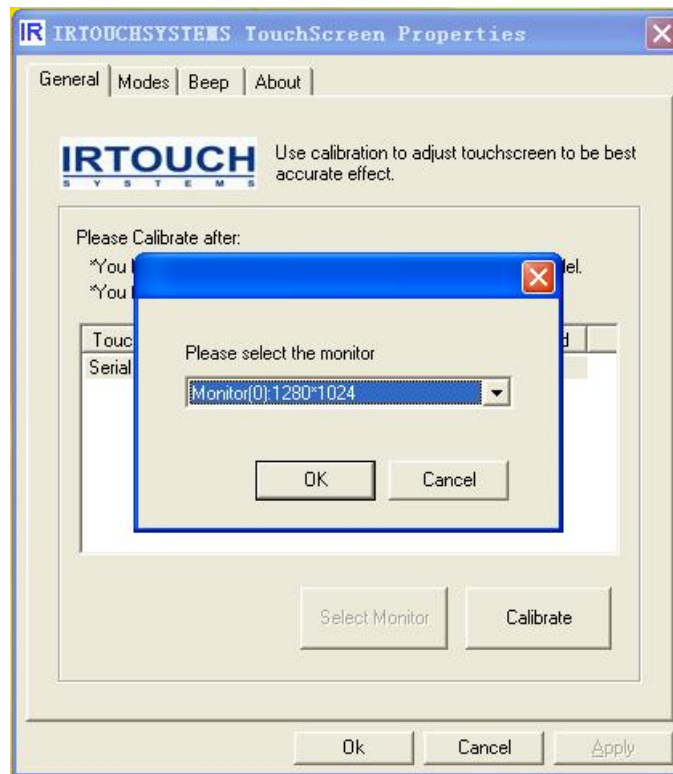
IR IRTOUCHSYSTEMS TouchScreen Properties

General | Modes | Beep | About

IRTOUCH SYSTEMS

Use calibration to adjust touchscreen to be best accurate effect.

Please Calibrate after:

*You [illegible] del.

*You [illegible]

Touc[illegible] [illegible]d

Serial

Please select the monitor

Monitor(0):1280*1024

OK

Cancel

Select Monitor

Calibrate

Ok

Cancel

Apply